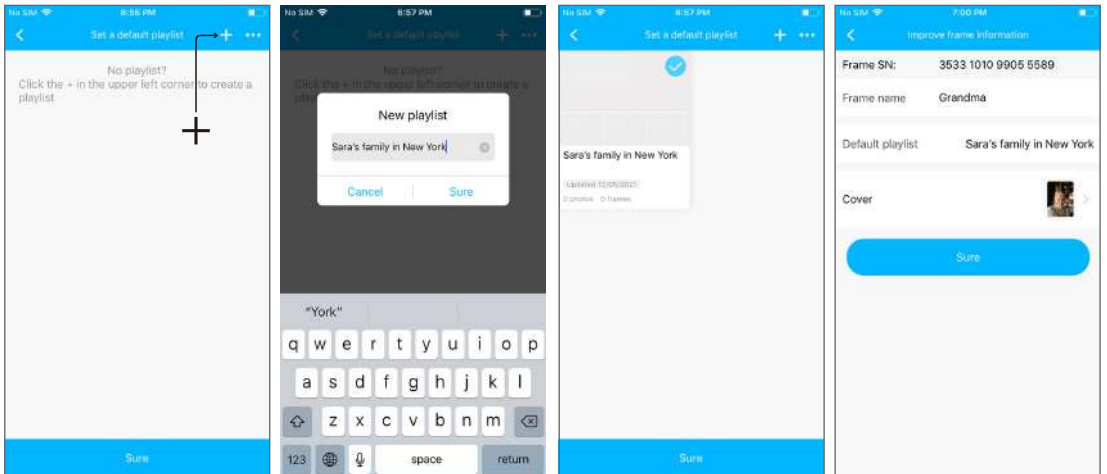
No SIM 6:56 PM

Set a default playlist + •••

No playlist?
Click the + in the upper left corner to create a playlist

+

Sure

No SIM 6:57 PM

Set a default playlist

No playlist?
Click the + in the upper left corner to create a playlist

New playlist

Sara's family in New York

Cancel Sure

"York"

q w e r t y u i o p
a s d f g h j k l
z x c v b n m
123 space return

No SIM 6:57 PM

Set a default playlist + •••

Sara's family in New York

Updated 12/05/2021

0 photos 0 frames

Sure

No SIM 7:00 PM

Improve frame information

Frame SN: 3533 1010 9905 5589

Frame name Grandma

Default playlist Sara's family in New York

Cover

Sure